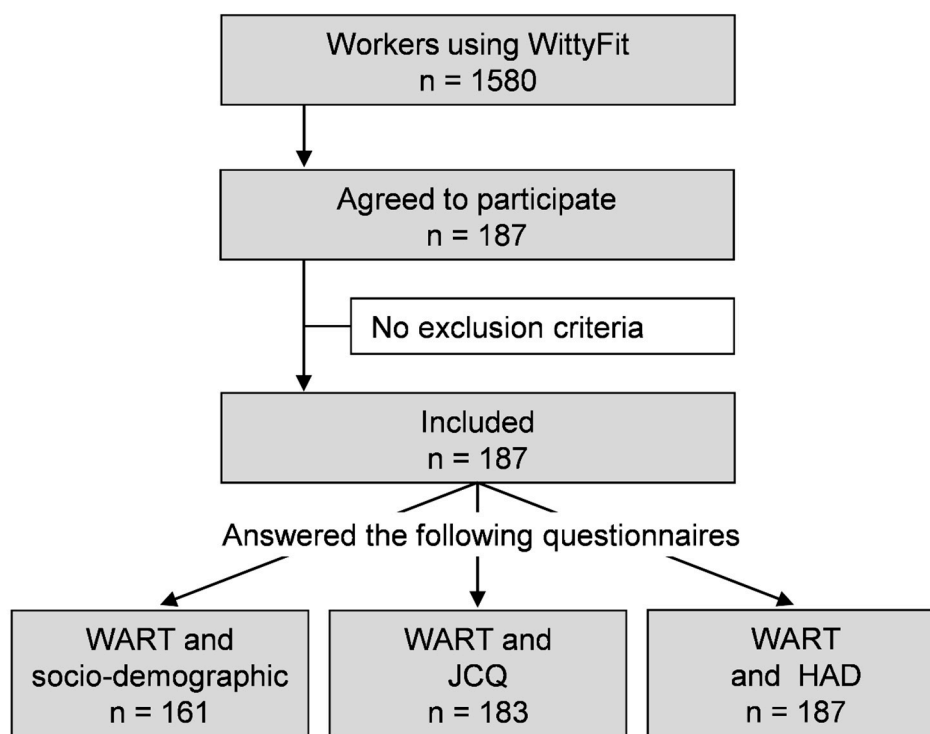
Workers using WittyFit
n = 1580

Agreed to participate
n = 187

No exclusion criteria

Included
n = 187

Answered the following questionnaires

WART and socio-demographic
n = 161

WART and JCQ
n = 183

WART and HAD
n = 187